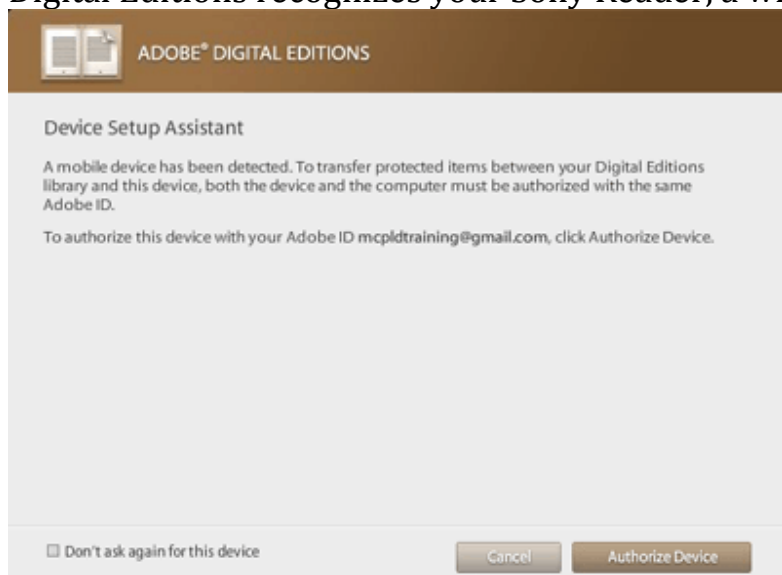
Digital Editions recognizes your Sony Reader, a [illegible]

ADOBE® DIGITAL EDITIONS

Device Setup Assistant

A mobile device has been detected. To transfer protected items between your Digital Editions library and this device, both the device and the computer must be authorized with the same Adobe ID.

To authorize this device with your Adobe ID mcpldtraining@gmail.com, click Authorize Device.

Don't ask again for this device

Cancel

Authorize Device